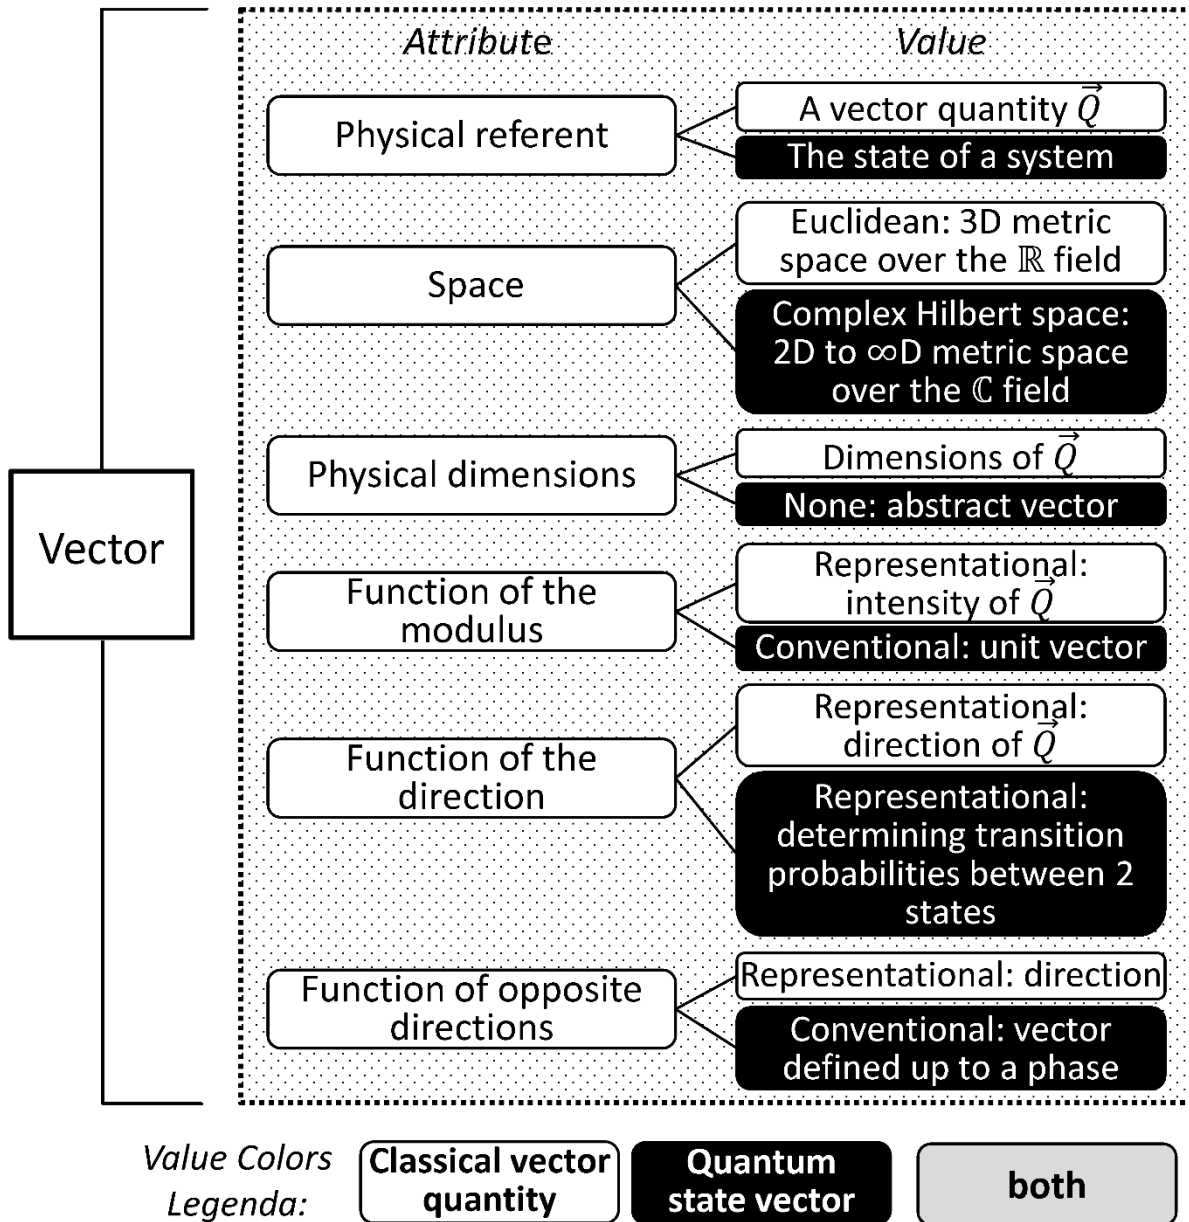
Vector

Attribute

Value

Physical referent

A vector quantity $\vec{Q}$

The state of a system

Space

Euclidean: 3D metric space over the $\mathbb{R}$ field

Complex Hilbert space: 2D to $\infty$D metric space over the $\mathbb{C}$ field

Physical dimensions

Dimensions of $\vec{Q}$

None: abstract vector

Function of the modulus

Representational: intensity of $\vec{Q}$

Conventional: unit vector

Function of the direction

Representational: direction of $\vec{Q}$

Representational: determining transition probabilities between 2 states

Function of opposite directions

Representational: direction

Conventional: vector defined up to a phase

Value Colors Legenda:

Classical vector quantity

Quantum state vector

both